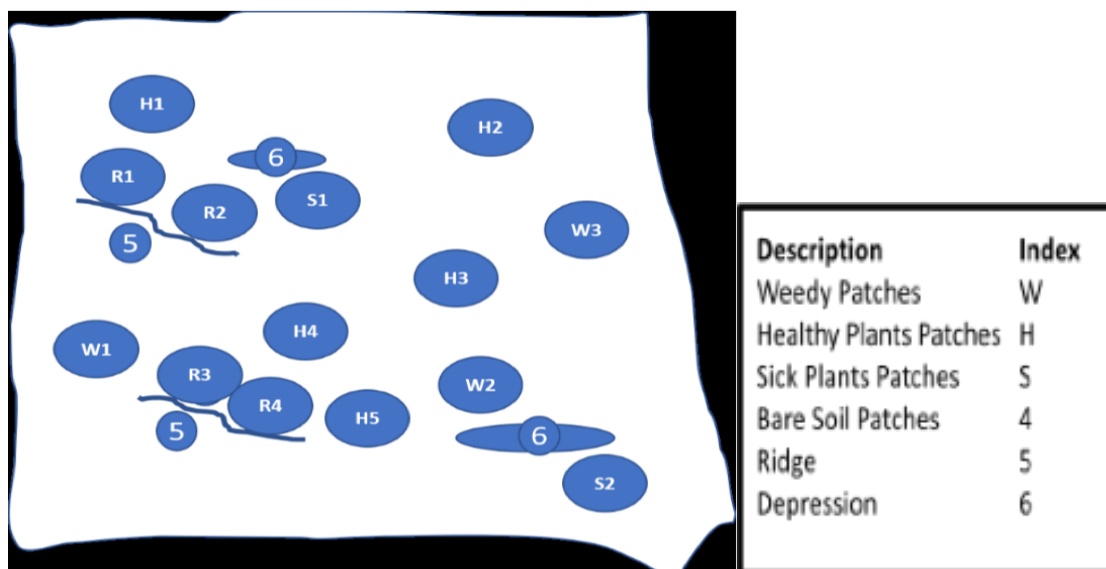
H1
H2
6
R1
S1
R2
W3
5
H3
H4
W1
R3
W2
R4
H5
5
6
S2

| Description | Index |
|---|---|
| Weedy Patches | W |
| Healthy Plants Patches | H |
| Sick Plants Patches | S |
| Bare Soil Patches | 4 |
| Ridge | 5 |
| Depression | 6 |